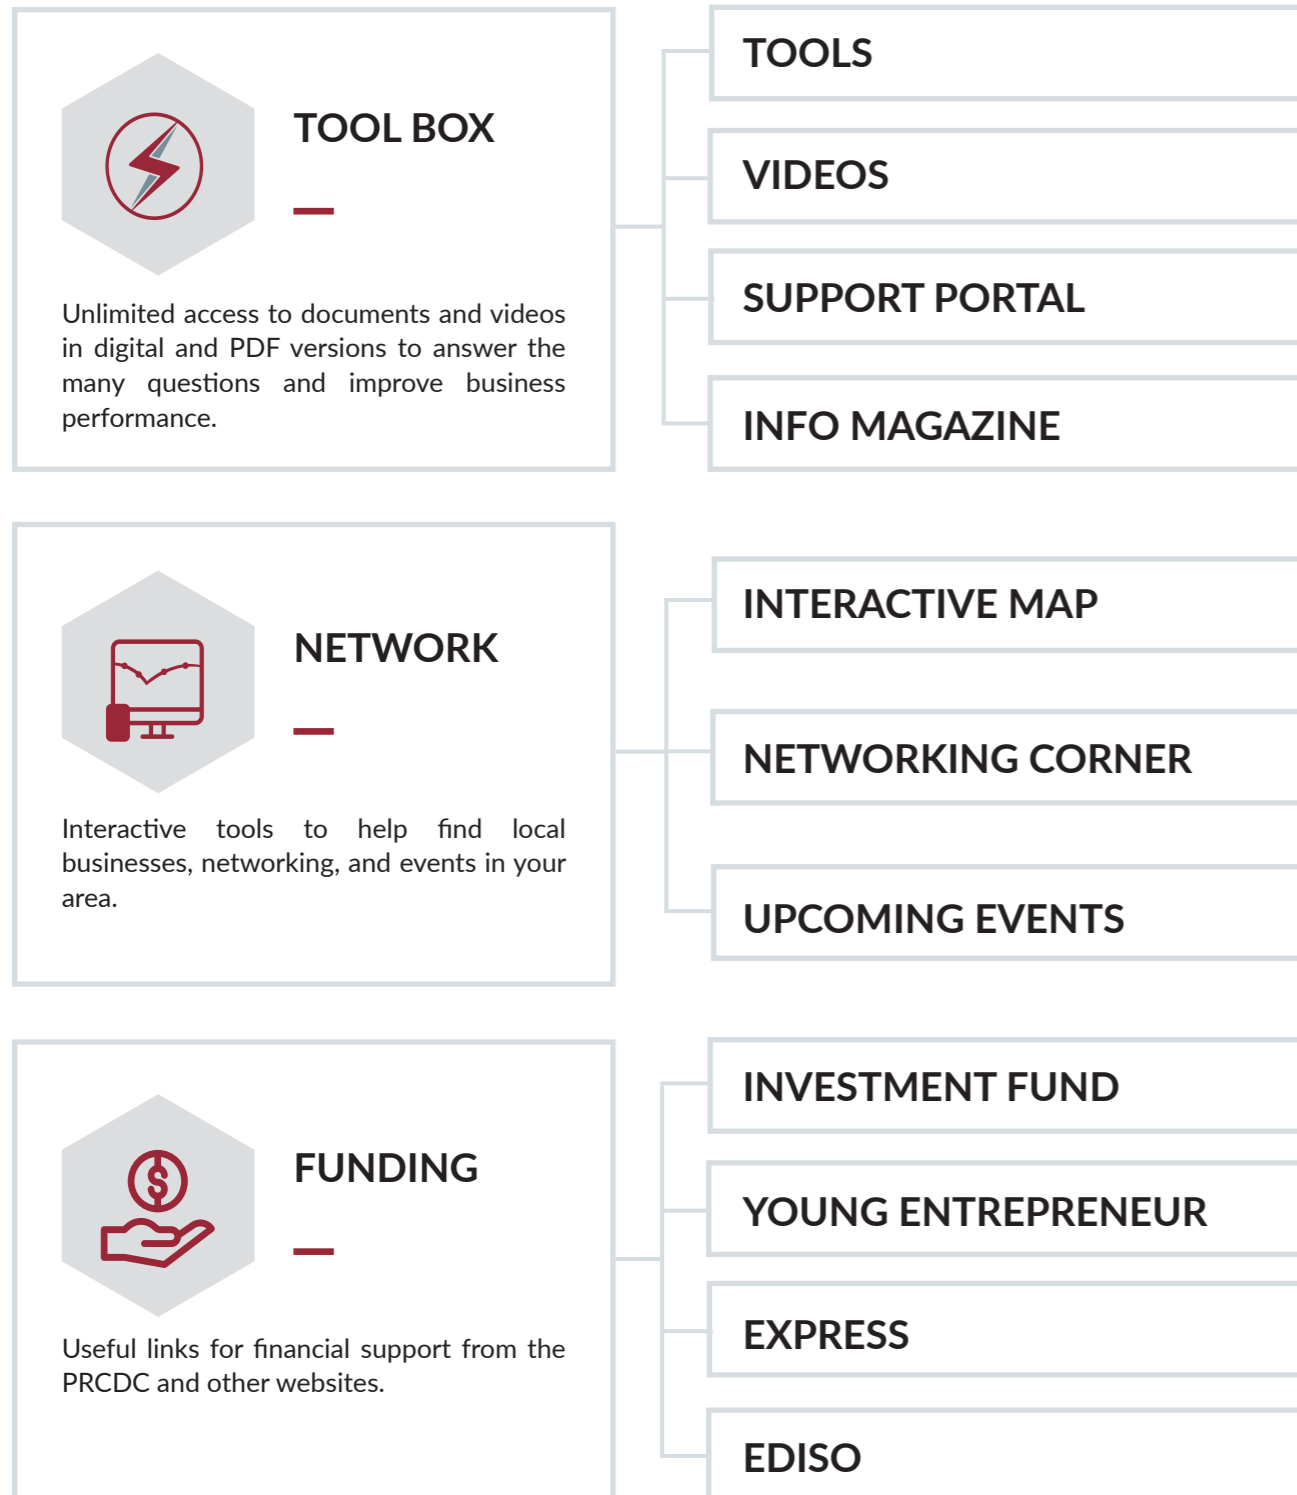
TOOL BOX

Unlimited access to documents and videos in digital and PDF versions to answer the many questions and improve business performance.

TOOLS

VIDEOS

SUPPORT PORTAL

INFO MAGAZINE

NETWORK

Interactive tools to help find local businesses, networking, and events in your area.

INTERACTIVE MAP

NETWORKING CORNER

UPCOMING EVENTS

FUNDING

Useful links for financial support from the PRCDC and other websites.

INVESTMENT FUND

YOUNG ENTREPRENEUR

EXPRESS

EDISO